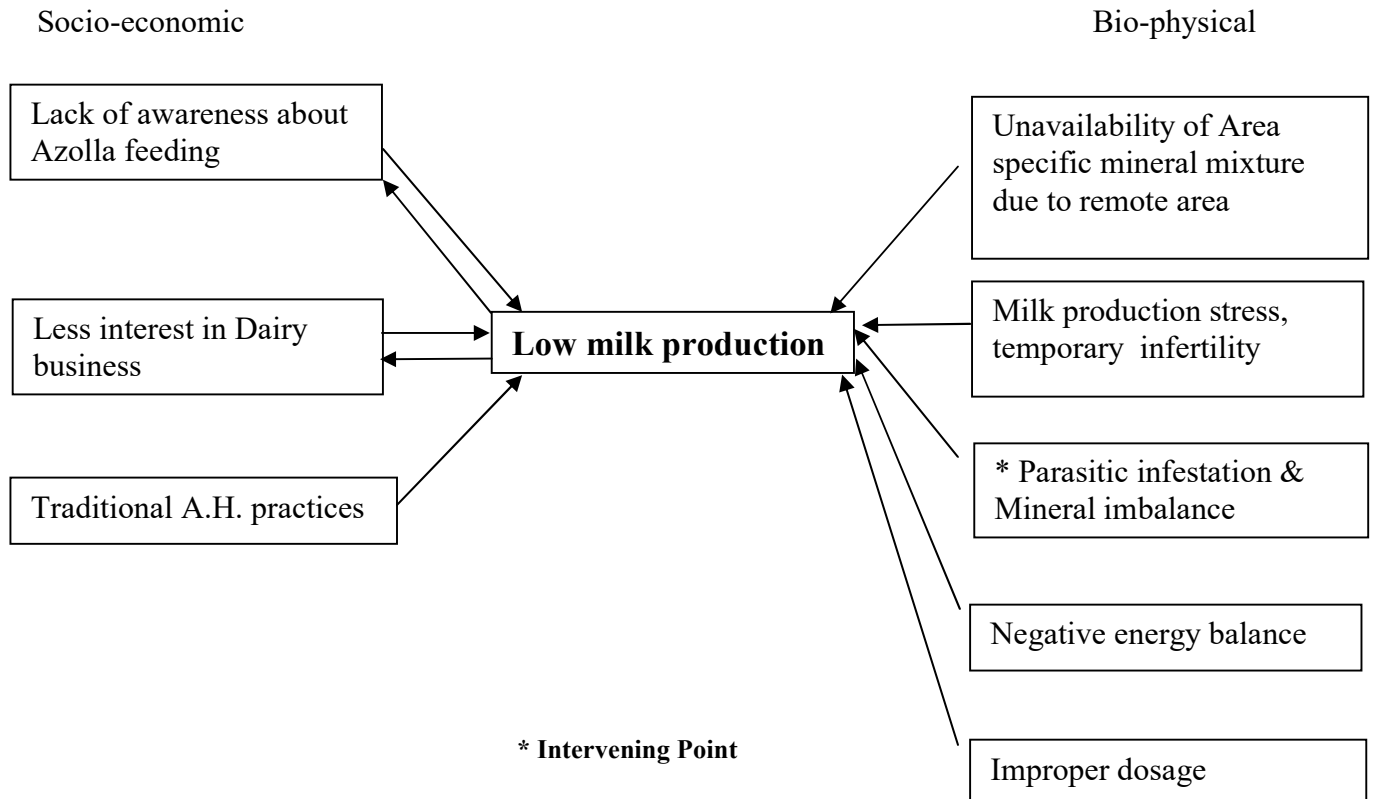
Socio-economic

Bio-physical

Lack of awareness about Azolla feeding

Unavailability of Area specific mineral mixture due to remote area

Less interest in Dairy business

**Low milk production**

Milk production stress, temporary infertility

Traditional A.H. practices

\* Parasitic infestation & Mineral imbalance

Negative energy balance

\* Intervening Point

Improper dosage